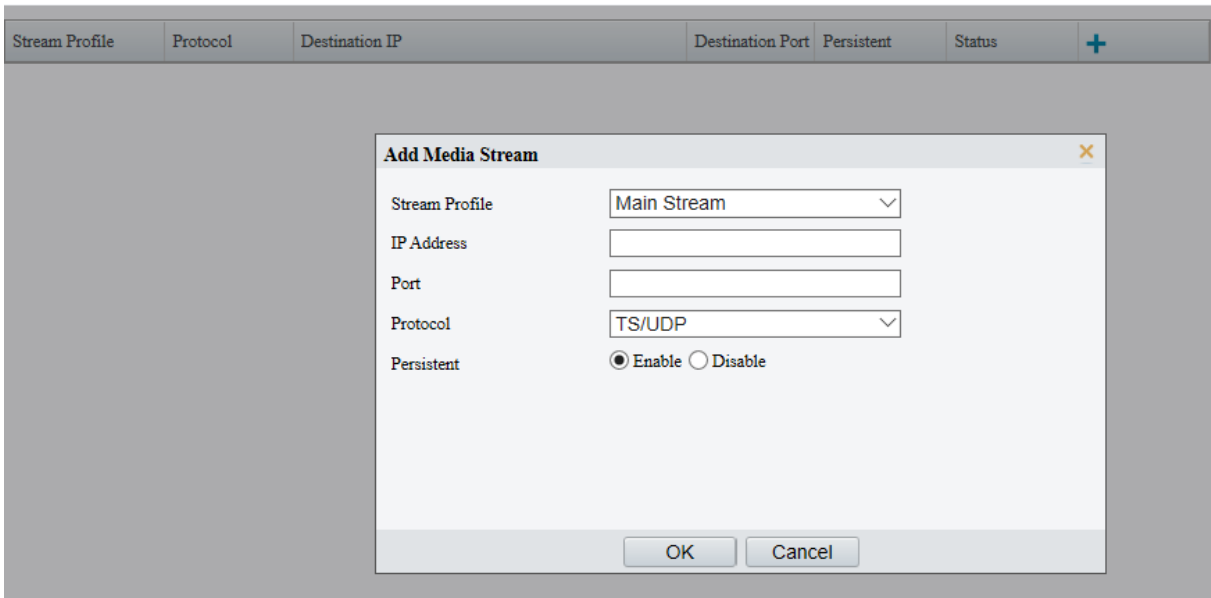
| Stream Profile | Protocol | Destination IP | Destination Port | Persistent | Status | + |
|---|---|---|---|---|---|---|

Add Media Stream

Stream Profile Main Stream

IP Address

Port

Protocol TS/UDP

Persistent Enable Disable

OK Cancel